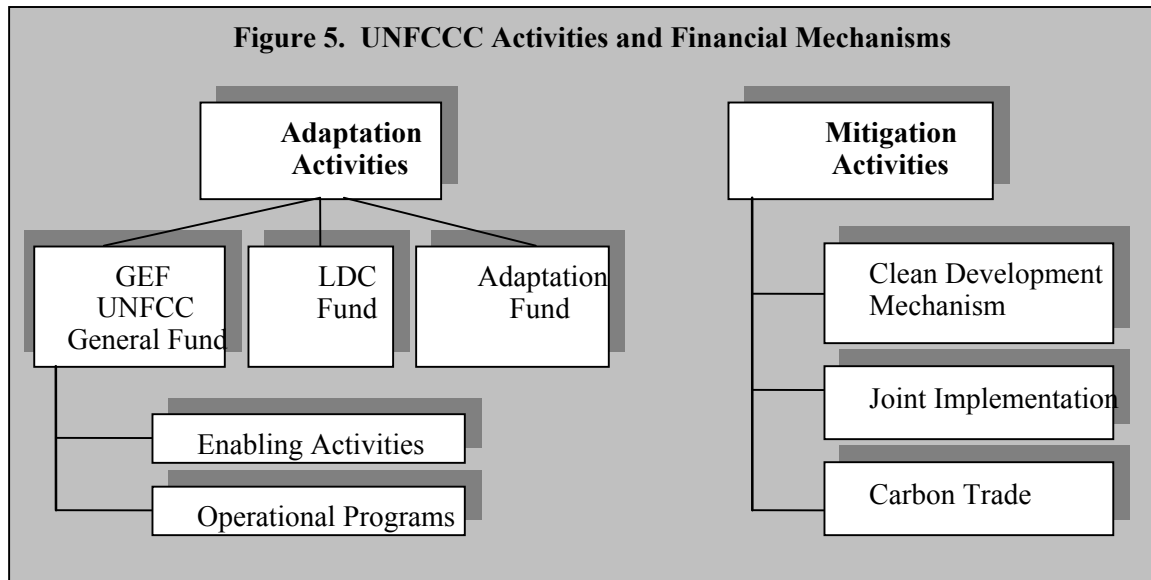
Figure 5. UNFCCC Activities and Financial Mechanisms

Adaptation Activities

GEF UNFCC General Fund

LDC Fund

Adaptation Fund

Enabling Activities

Operational Programs

Mitigation Activities

Clean Development Mechanism

Joint Implementation

Carbon Trade